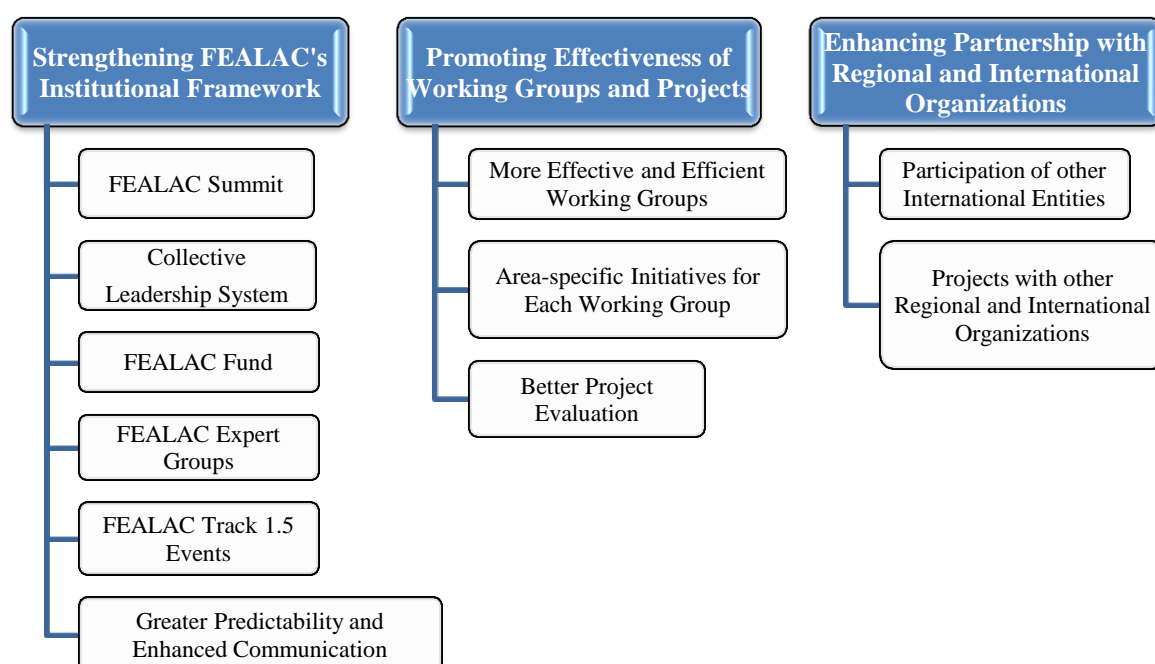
Strengthening FEALAC's Institutional Framework

FEALAC Summit

Collective Leadership System

FEALAC Fund

FEALAC Expert Groups

FEALAC Track 1.5 Events

Greater Predictability and Enhanced Communication

Promoting Effectiveness of Working Groups and Projects

More Effective and Efficient Working Groups

Area-specific Initiatives for Each Working Group

Better Project Evaluation

Enhancing Partnership with Regional and International Organizations

Participation of other International Entities

Projects with other Regional and International Organizations